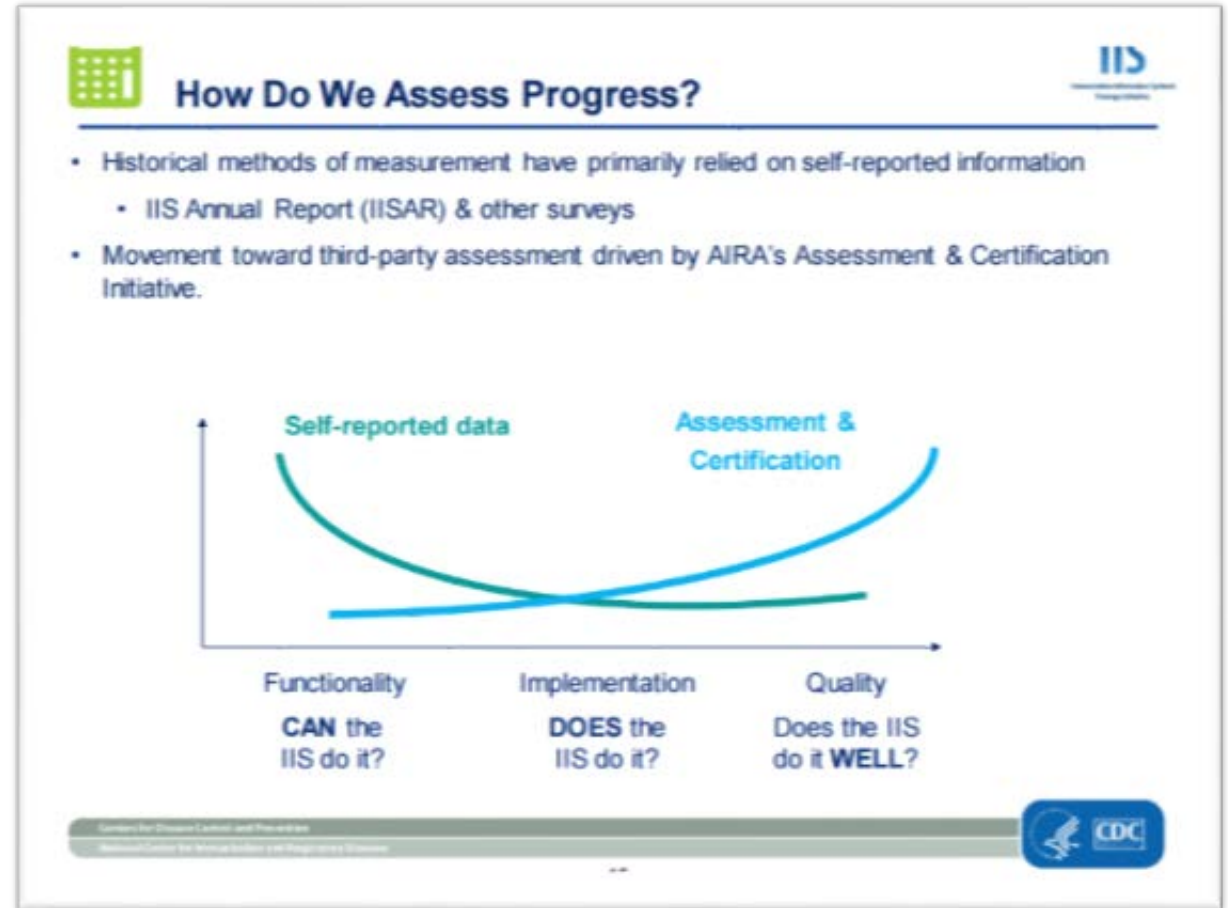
How Do We Assess Progress?

IIS

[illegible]

- Historical methods of measurement have primarily relied on self-reported information
  - IIS Annual Report (IISAR) & other surveys
- Movement toward third-party assessment driven by AIRA's Assessment & Certification Initiative.

Self-reported data

Assessment & Certification

Functionality
CAN the IIS do it?

Implementation
DOES the IIS do it?

Quality
Does the IIS do it WELL?

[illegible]
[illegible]

CDC

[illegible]